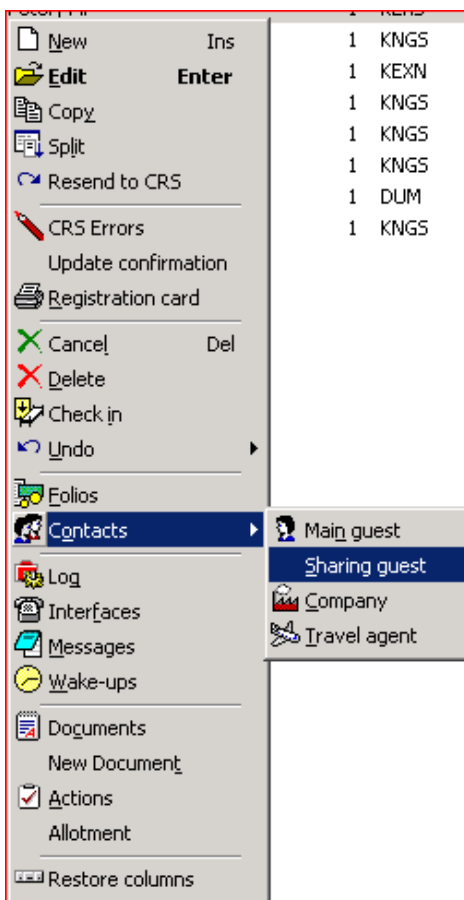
New Ins
Edit Enter
Copy
Split
Resend to CRS
CRS Errors
Update confirmation
Registration card
Cancel Del
Delete
Check in
Undo
Folios
Contacts
Log
Interfaces
Messages
Wake-ups
Documents
New Document
Actions
Allotment
Restore columns

Main guest
Sharing guest
Company
Travel agent

1 KNGS
1 KEXN
1 KNGS
1 KNGS
1 KNGS
1 DUM
1 KNGS